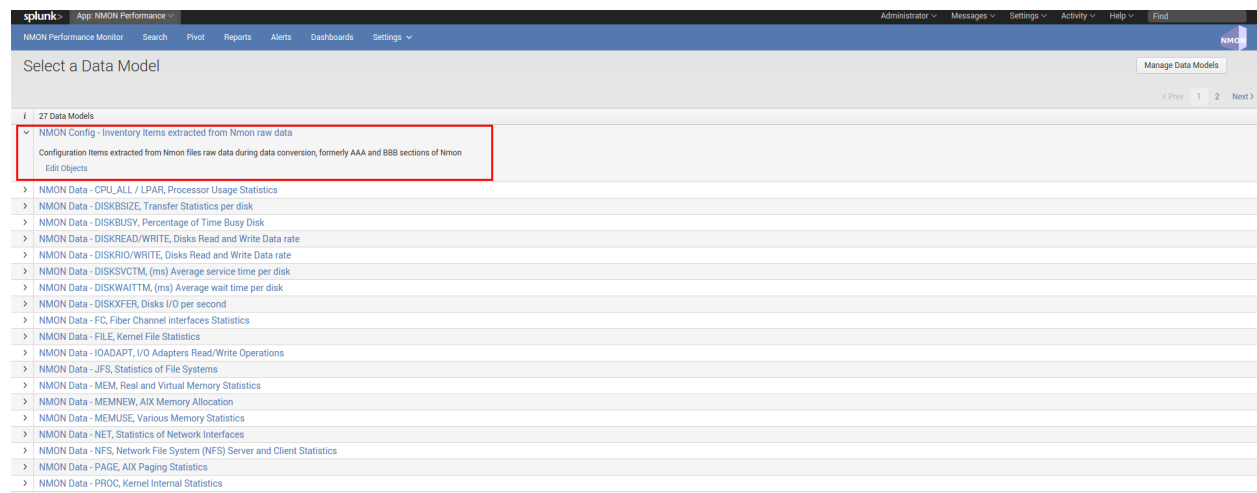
splunk> App: NMON Performance ∨

Administrator ∨ Messages ∨ Settings ∨ Activity ∨ Help ∨ Find

NMON Performance Monitor Search Pivot Reports Alerts Dashboards Settings ∨

NMON

Select a Data Model

Manage Data Models

‹ Prev 1 2 Next ›

i 27 Data Models

∨ NMON Config - Inventory Items extracted from Nmon raw data

Configuration Items extracted from Nmon files raw data during data conversion, formerly AAA and BBB sections of Nmon

Edit Objects

› NMON Data - CPU_ALL / LPAR, Processor Usage Statistics
› NMON Data - DISKBSIZE, Transfer Statistics per disk
› NMON Data - DISKBUSY, Percentage of Time Busy Disk
› NMON Data - DISKREAD/WRITE, Disks Read and Write Data rate
› NMON Data - DISKRIO/WRITE, Disks Read and Write Data rate
› NMON Data - DISKSVCTM, (ms) Average service time per disk
› NMON Data - DISKWAITTM, (ms) Average wait time per disk
› NMON Data - DISKXFER, Disks I/O per second
› NMON Data - FC, Fiber Channel interfaces Statistics
› NMON Data - FILE, Kernel File Statistics
› NMON Data - IOADAPT, I/O Adapters Read/Write Operations
› NMON Data - JFS, Statistics of File Systems
› NMON Data - MEM, Real and Virtual Memory Statistics
› NMON Data - MEMNEW, AIX Memory Allocation
› NMON Data - MEMUSE, Various Memory Statistics
› NMON Data - NET, Statistics of Network Interfaces
› NMON Data - NFS, Network File System (NFS) Server and Client Statistics
› NMON Data - PAGE, AIX Paging Statistics
› NMON Data - PROC, Kernel Internal Statistics